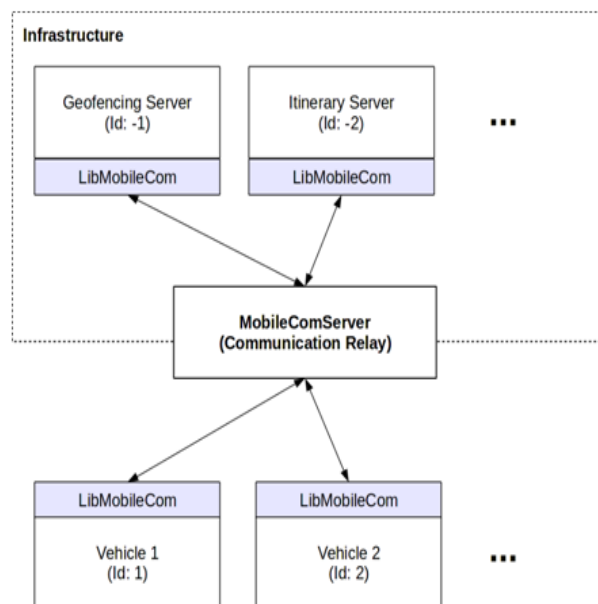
Infrastructure

Geofencing Server
(Id: -1)

LibMobileCom

Itinerary Server
(Id: -2)

LibMobileCom

...

MobileComServer
(Communication Relay)

LibMobileCom

Vehicle 1
(Id: 1)

LibMobileCom

Vehicle 2
(Id: 2)

...